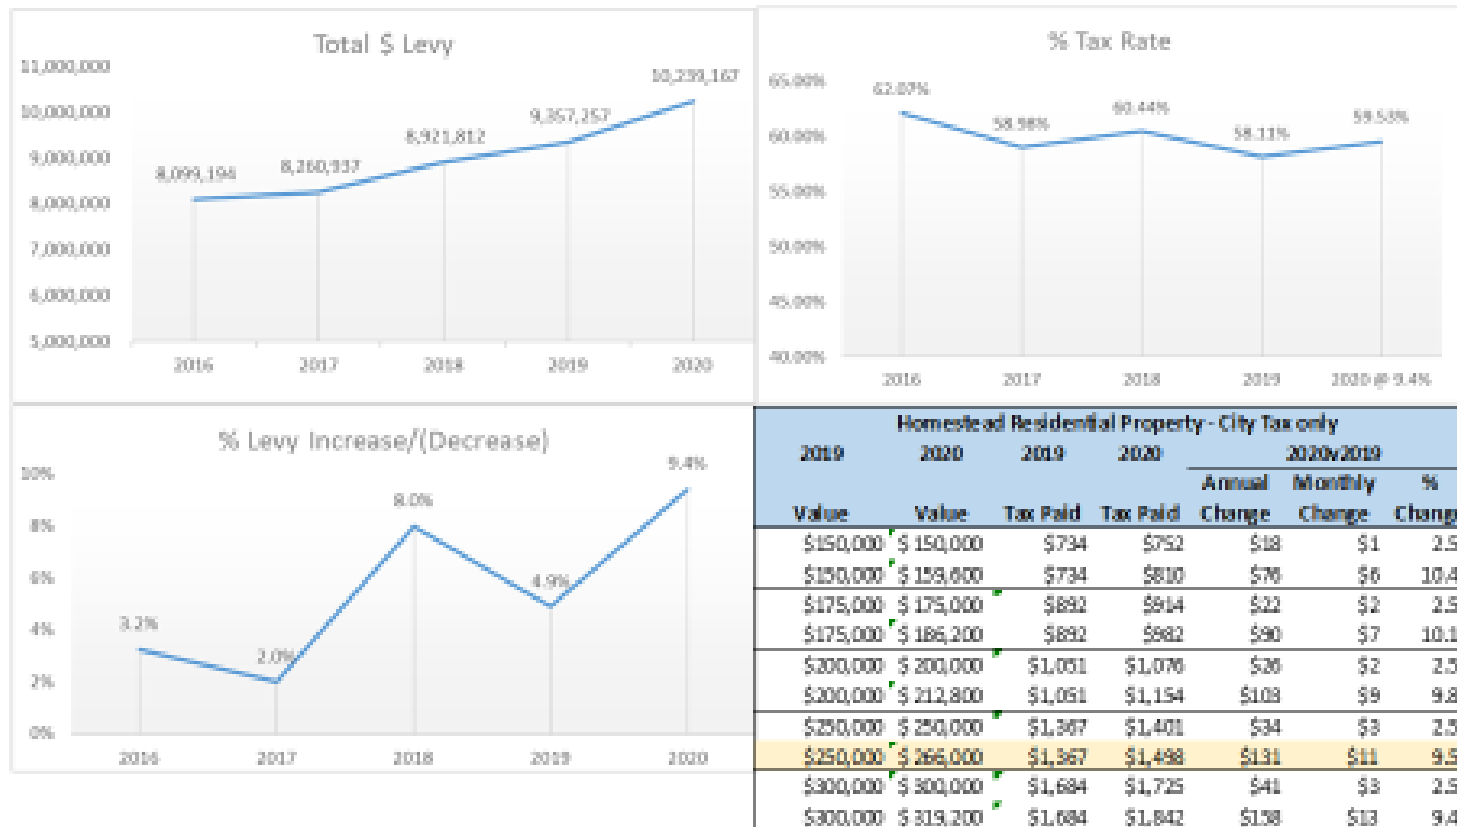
Total $ Levy

11,000,000
10,000,000
9,000,000
8,000,000
7,000,000
6,000,000
5,000,000

8,099,194
8,260,937
8,921,812
9,357,257
10,239,167

2016 2017 2018 2019 2020

% Tax Rate

65.00%
60.00%
55.00%
50.00%
45.00%
40.00%

62.07%
58.98%
60.44%
58.11%
59.53%

2016 2017 2018 2019 2020 @ 9.4%

% Levy Increase/(Decrease)

10%
8%
6%
4%
2%
0%

3.2%
2.0%
8.0%
4.9%
9.4%

2016 2017 2018 2019 2020

Homestead Residential Property - City Tax only

| 2019 Value | 2020 Value | 2019 Tax Paid | 2020 Tax Paid | 2020v2019 Annual Change | Monthly Change | % Chang |
|---|---|---|---|---|---|---|
| $150,000 | $ 150,000 | $734 | $752 | $18 | $1 | 2.5 |
| $150,000 | $ 159,600 | $734 | $810 | $76 | $6 | 10.4 |
| $175,000 | $ 175,000 | $892 | $914 | $22 | $2 | 2.5 |
| $175,000 | $ 186,200 | $892 | $982 | $90 | $7 | 10.1 |
| $200,000 | $ 200,000 | $1,051 | $1,076 | $26 | $2 | 2.5 |
| $200,000 | $ 212,800 | $1,051 | $1,154 | $103 | $9 | 9.8 |
| $250,000 | $ 250,000 | $1,367 | $1,401 | $34 | $3 | 2.5 |
| $250,000 | $ 266,000 | $1,367 | $1,498 | $131 | $11 | 9.5 |
| $300,000 | $ 300,000 | $1,684 | $1,725 | $41 | $3 | 2.5 |
| $300,000 | $ 319,200 | $1,684 | $1,842 | $158 | $13 | 9.4 |